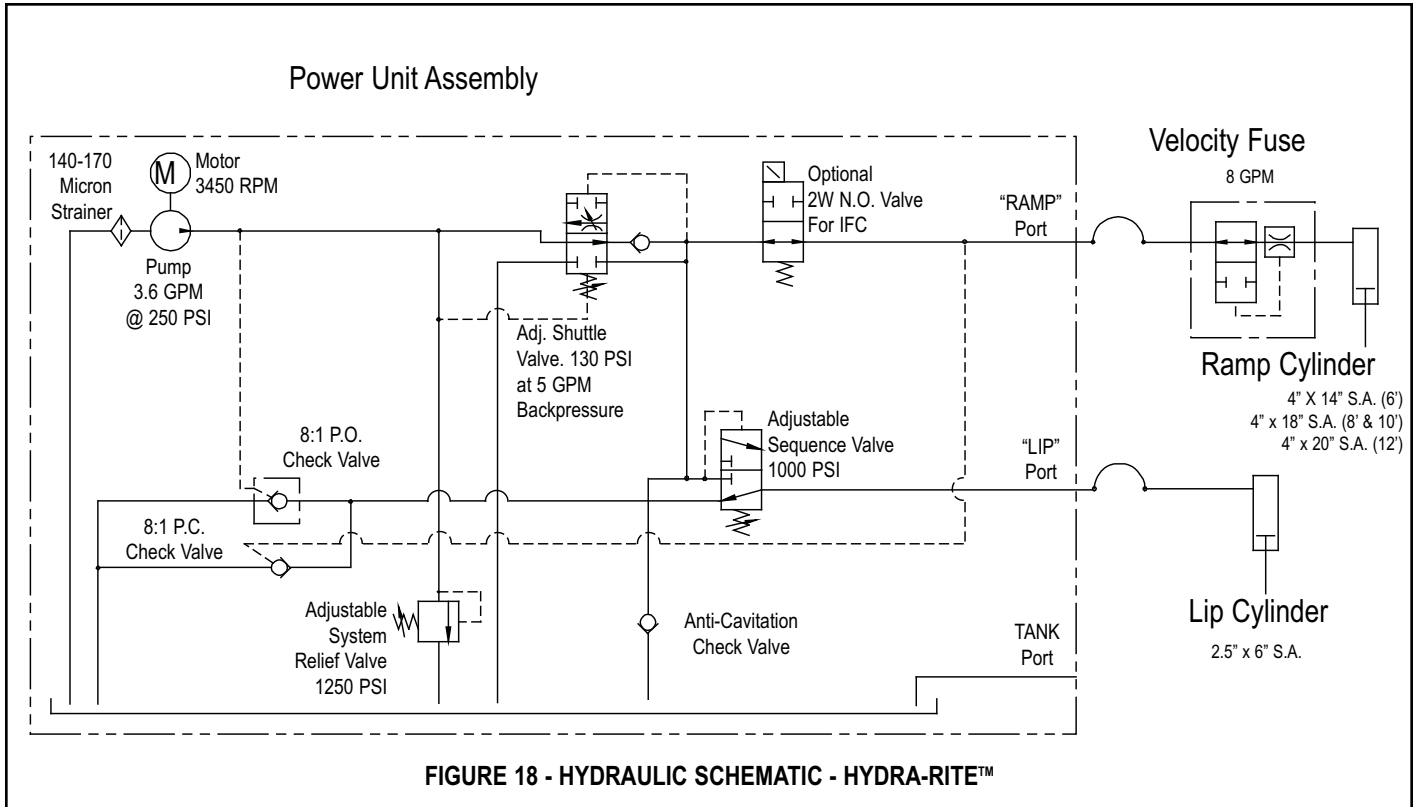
Power Unit Assembly

140-170 Micron Strainer

M

Motor 3450 RPM

Pump 3.6 GPM @ 250 PSI

Adj. Shuttle Valve. 130 PSI at 5 GPM Backpressure

Optional 2W N.O. Valve For IFC

"RAMP" Port

Velocity Fuse

8 GPM

Ramp Cylinder

4" X 14" S.A. (6')
4" x 18" S.A. (8' & 10')
4" x 20" S.A. (12')

8:1 P.O. Check Valve

8:1 P.C. Check Valve

Adjustable Sequence Valve 1000 PSI

"LIP" Port

Lip Cylinder

2.5" x 6" S.A.

Adjustable System Relief Valve 1250 PSI

Anti-Cavitation Check Valve

TANK Port

FIGURE 18 - HYDRAULIC SCHEMATIC - HYDRA-RITE™